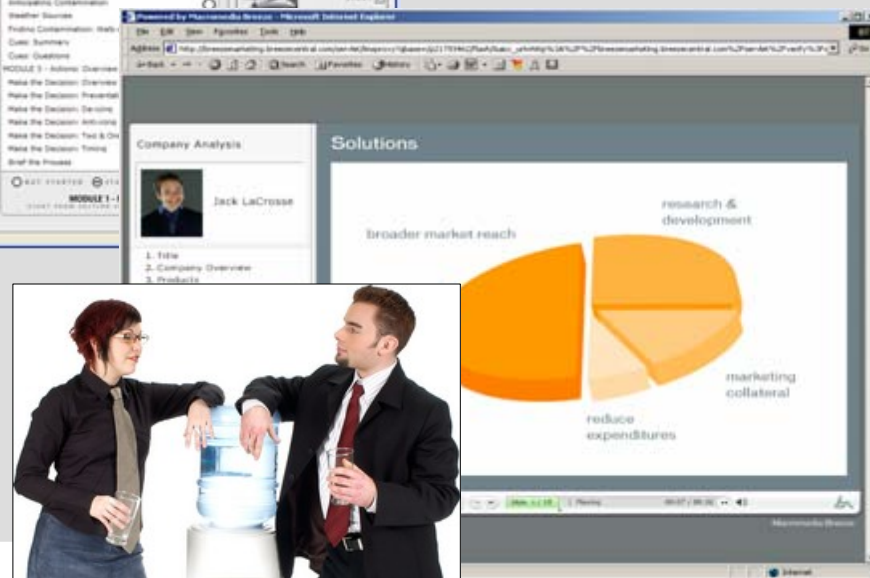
Anticipating Contamination
Weather Sources
Finding Contamination: Web-
Case: Summary
Case: Questions
MODULE 3 - Actions: Overview
Make the Decision: Overview
Make the Decision: Preventat
Make the Decision: Devoting
Make the Decision: Anticipating
Make the Decision: Two & One
Make the Decision: Timing
Brief the Process
MODULE 1 - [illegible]

Powered by Macromedia Breeze - Microsoft Internet Explorer
File Edit View Favorites Tools Help
Address http://breezemarketing.breezecentral.com/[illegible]
Back Search Favorites History

Company Analysis
Jack LaCrosse
1. Title
2. Company Overview
3. Products

Solutions
broader market reach
research & development
marketing collateral
reduce expenditures

Slide 11 / 18
Playing
00:07 / 00:32
Macromedia Breeze
Internet